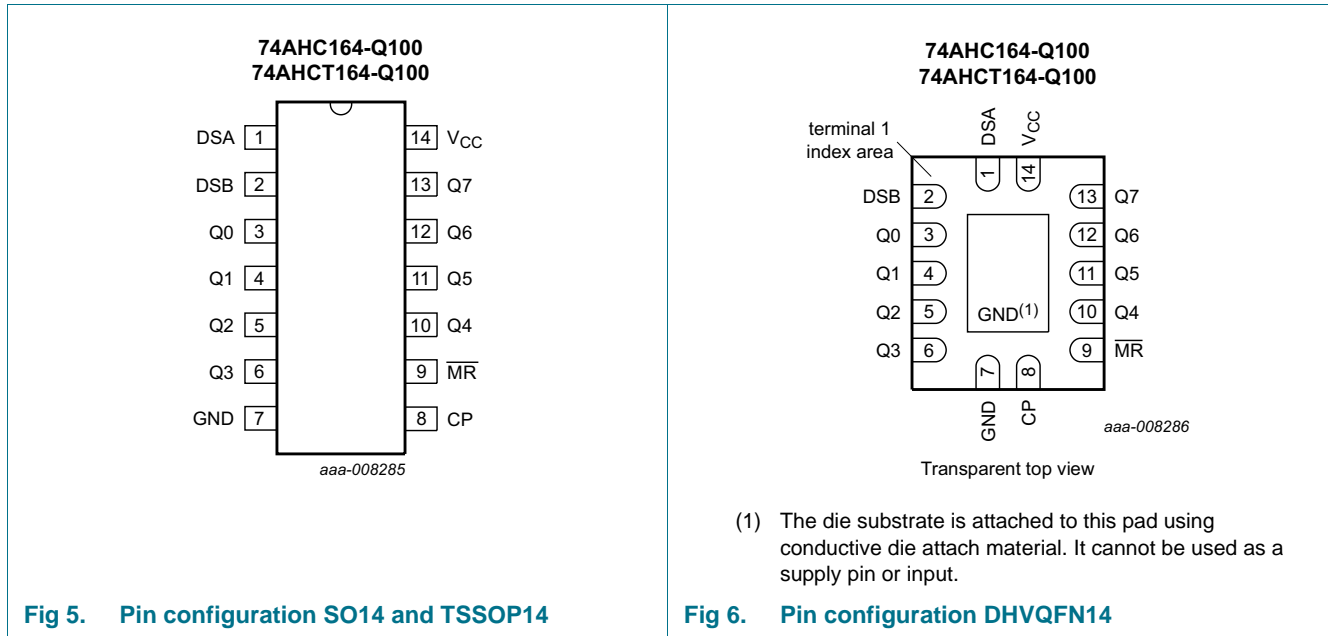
74AHC164-Q100
74AHCT164-Q100

DSA 1
DSB 2
Q0 3
Q1 4
Q2 5
Q3 6
GND 7

14 $V_{CC}$
13 Q7
12 Q6
11 Q5
10 Q4
9 $\overline{MR}$
8 CP

aaa-008285

Fig 5. Pin configuration SO14 and TSSOP14

74AHC164-Q100
74AHCT164-Q100

terminal 1 index area

DSA $V_{CC}$
1 14

DSB 2
Q0 3
Q1 4
Q2 5
Q3 6

13 Q7
12 Q6
11 Q5
10 Q4
9 $\overline{MR}$

GND$^{(1)}$

7 8
GND CP

aaa-008286

Transparent top view

(1) The die substrate is attached to this pad using conductive die attach material. It cannot be used as a supply pin or input.

Fig 6. Pin configuration DHVQFN14